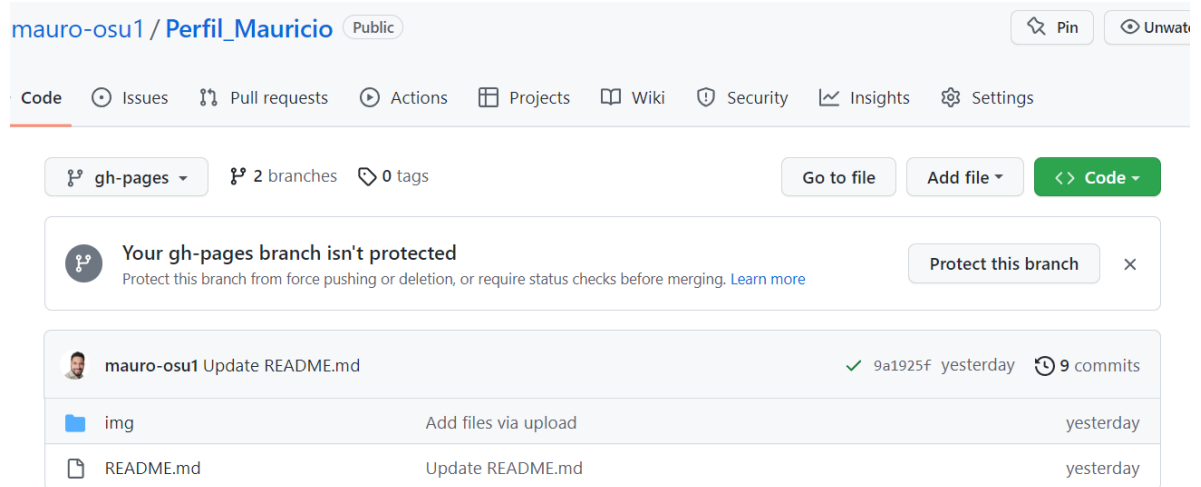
mauro-osu1 / Perfil_Mauricio Public

Pin Unwatc

Code Issues Pull requests Actions Projects Wiki Security Insights Settings

gh-pages 2 branches 0 tags

Go to file Add file Code

Your gh-pages branch isn't protected

Protect this branch from force pushing or deletion, or require status checks before merging. Learn more

Protect this branch ×

mauro-osu1 Update README.md ✓ 9a1925f yesterday 9 commits

| | | |
|---|---|---|
| img | Add files via upload | yesterday |
| README.md | Update README.md | yesterday |